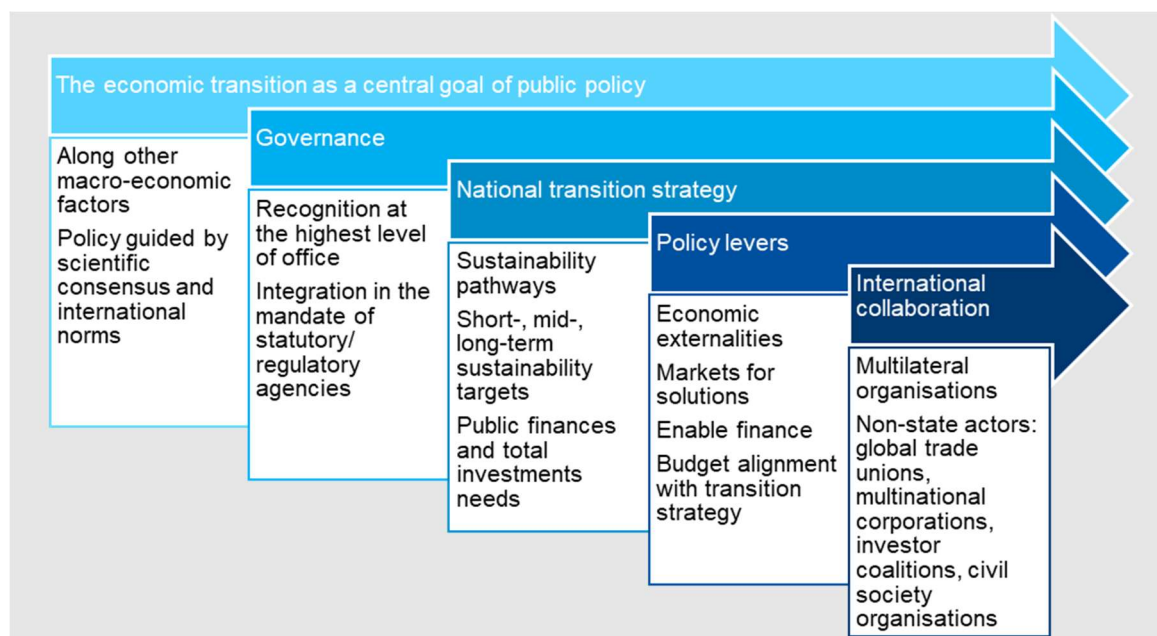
The economic transition as a central goal of public policy

Along other macro-economic factors

Policy guided by scientific consensus and international norms

Governance

Recognition at the highest level of office

Integration in the mandate of statutory/ regulatory agencies

National transition strategy

Sustainability pathways

Short-, mid-, long-term sustainability targets

Public finances and total investments needs

Policy levers

Economic externalities

Markets for solutions

Enable finance

Budget alignment with transition strategy

International collaboration

Multilateral organisations

Non-state actors: global trade unions, multinational corporations, investor coalitions, civil society organisations